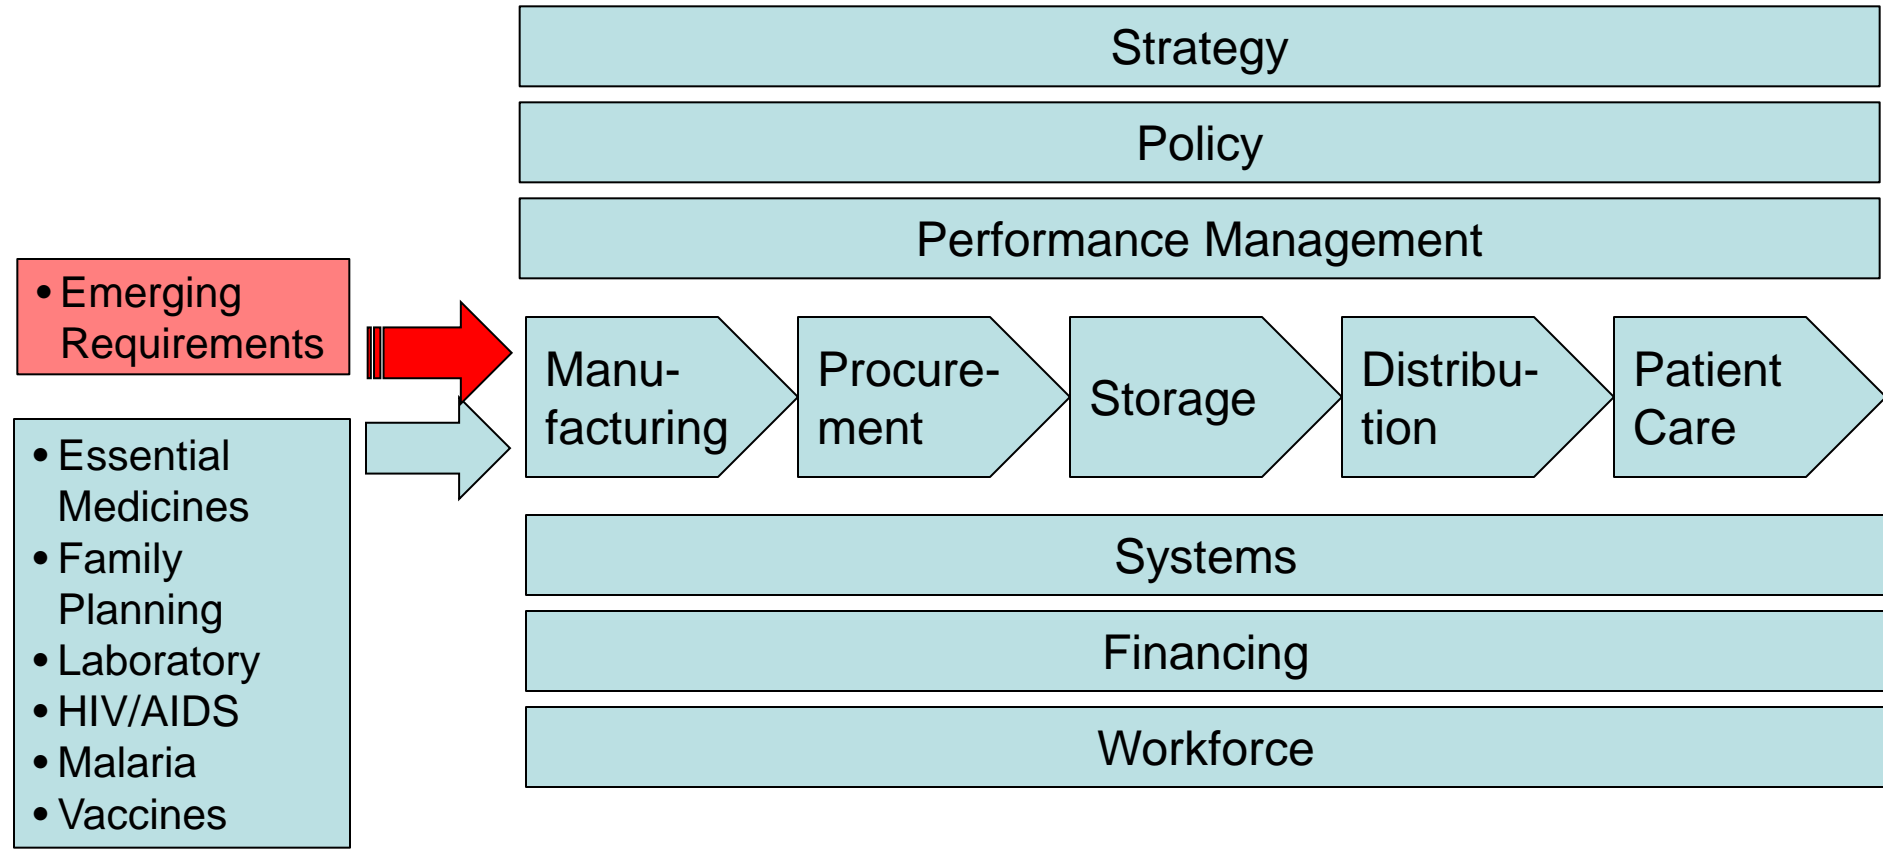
Strategy

Policy

Performance Management

• Emerging Requirements

• Essential Medicines
• Family Planning
• Laboratory
• HIV/AIDS
• Malaria
• Vaccines

Manufacturing

Procurement

Storage

Distribution

Patient Care

Systems

Financing

Workforce